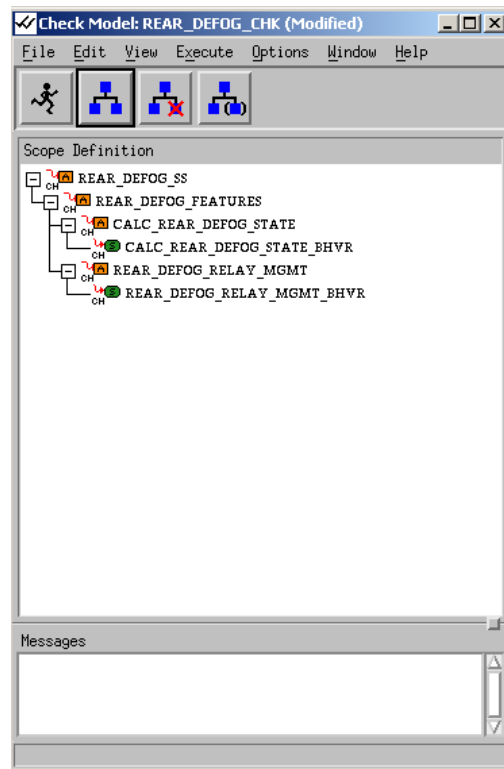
Check Model: REAR_DEFOG_CHK (Modified)

File Edit View Execute Options Window Help

Scope Definition

CH REAR_DEFOG_SS
CH REAR_DEFOG_FEATURES
CH CALC_REAR_DEFOG_STATE
CH CALC_REAR_DEFOG_STATE_BHVR
CH REAR_DEFOG_RELAY_MGMT
CH REAR_DEFOG_RELAY_MGMT_BHVR

Messages